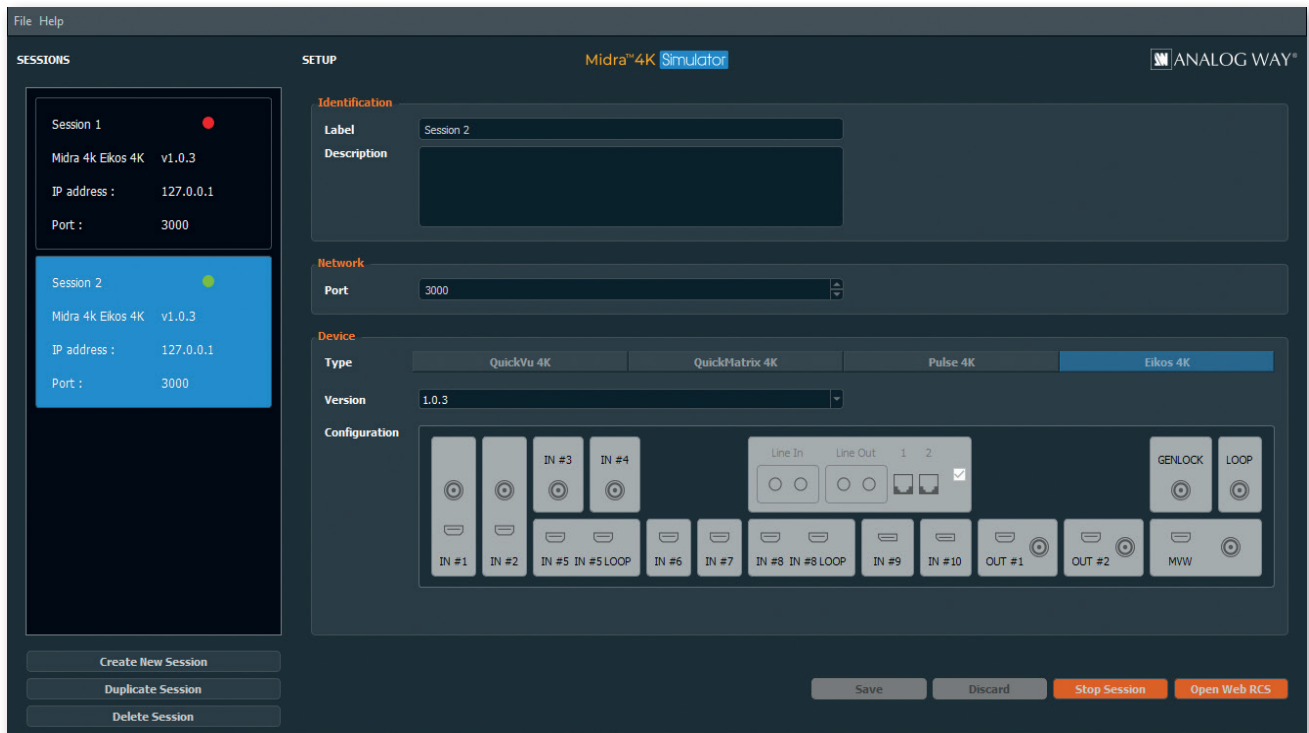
File Help

SESSIONS

SETUP

Midra™4K Simulator

ANALOG WAY®

Session 1
Midra 4k Eikos 4K v1.0.3
IP address : 127.0.0.1
Port : 3000

Session 2
Midra 4k Eikos 4K v1.0.3
IP address : 127.0.0.1
Port : 3000

Identification
Label Session 2
Description

Network
Port 3000

Device
Type QuickVu 4K QuickMatrix 4K Pulse 4K Eikos 4K
Version 1.0.3
Configuration

IN #3 IN #4 Line In Line Out 1 2 GENLOCK LOOP

IN #1 IN #2 IN #5 IN #5 LOOP IN #6 IN #7 IN #8 IN #8 LOOP IN #9 IN #10 OUT #1 OUT #2 MVW

Create New Session
Duplicate Session
Delete Session

Save Discard Stop Session Open Web RCS